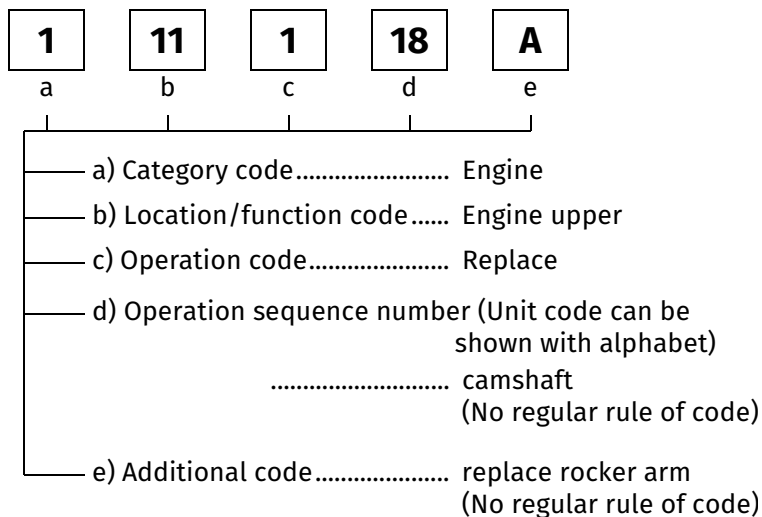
| 1 | 11 | 1 | 18 | A |
|---|---|---|---|---|
| a | b | c | d | e |

a) Category code........................ Engine

b) Location/function code...... Engine upper

c) Operation code...................... Replace

d) Operation sequence number (Unit code can be shown with alphabet)

........................... camshaft (No regular rule of code)

e) Additional code.................... replace rocker arm (No regular rule of code)